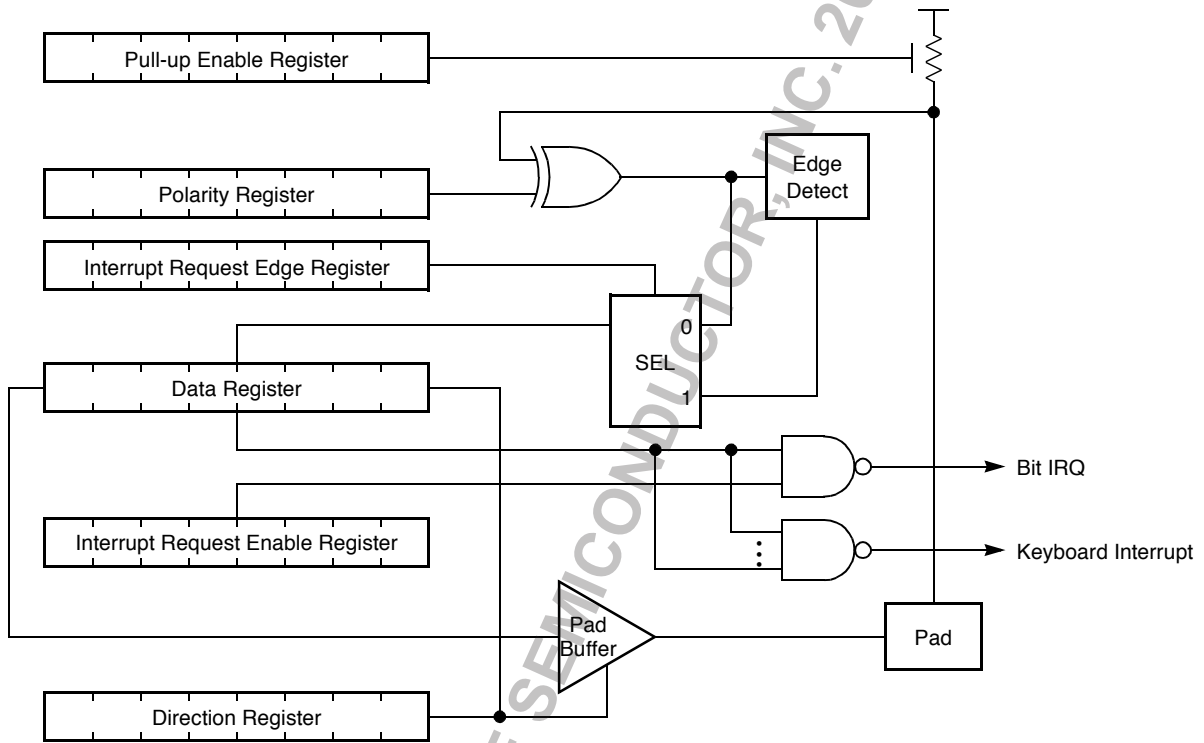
Pull-up Enable Register

Polarity Register

Edge Detect

Interrupt Request Edge Register

0

SEL

1

Data Register

Bit IRQ

Interrupt Request Enable Register

Keyboard Interrupt

Pad Buffer

Pad

Direction Register

SEMICONDUCTOR, INC. 20